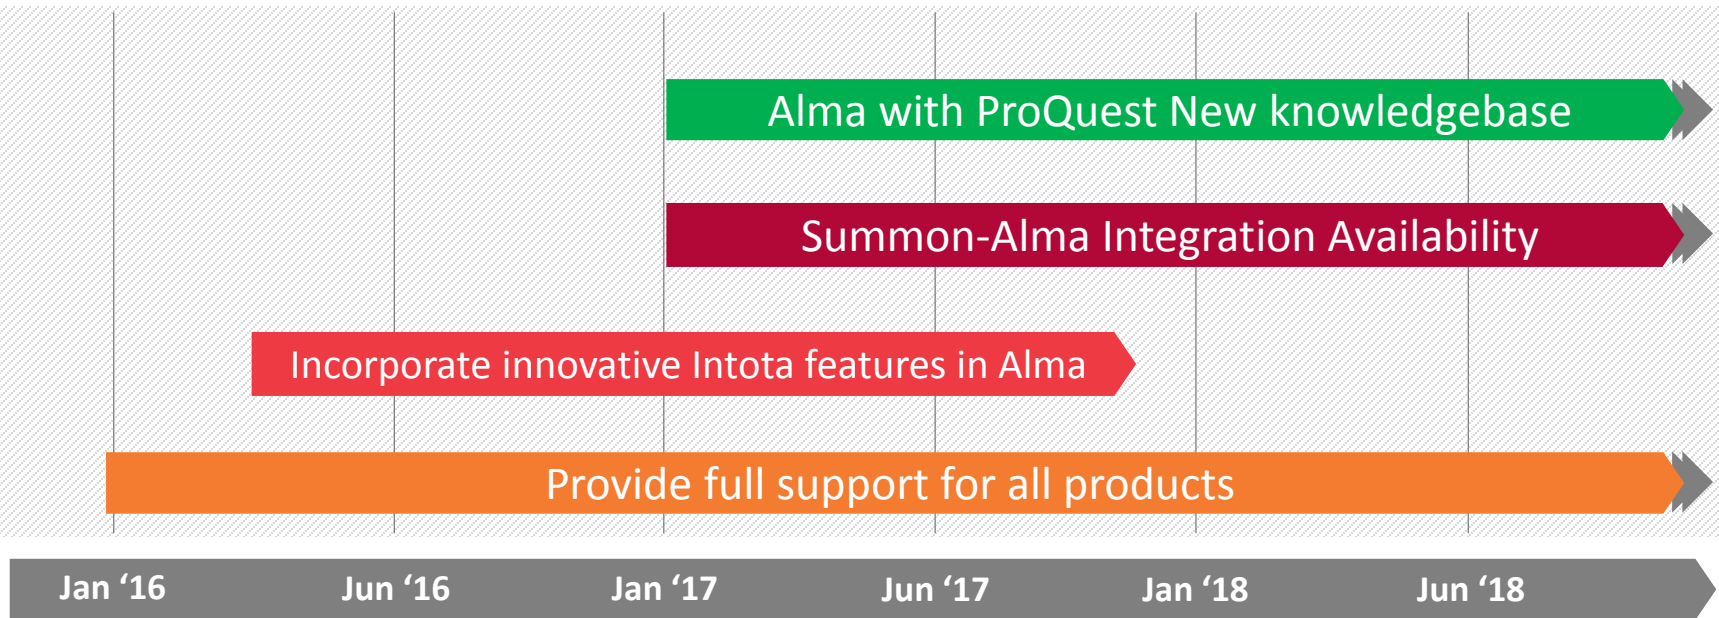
Alma with ProQuest New knowledgebase

Summon-Alma Integration Availability

Incorporate innovative Intota features in Alma

Provide full support for all products

Jan ‘16 Jun ‘16 Jan ‘17 Jun ‘17 Jan ‘18 Jun ‘18